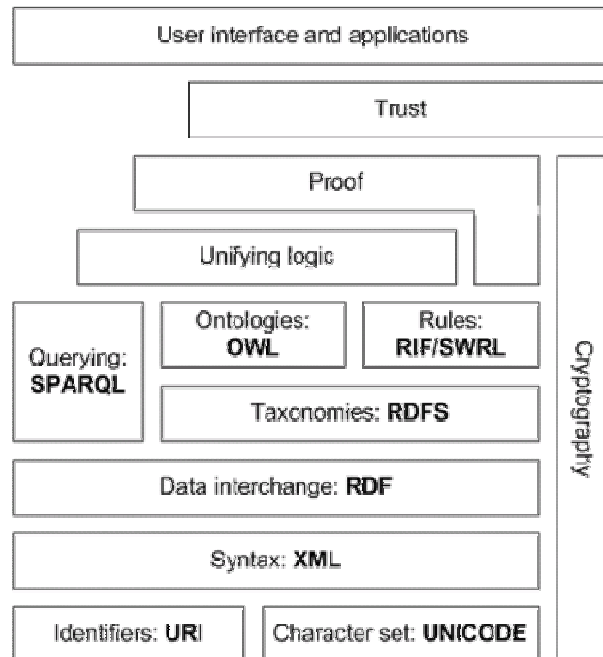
User interface and applications

Trust

Proof

Unifying logic

Querying: **SPARQL**

Ontologies: **OWL**

Rules: **RIF/SWRL**

Taxonomies: **RDFS**

Data interchange: **RDF**

Syntax: **XML**

Identifiers: **URI**

Character set: **UNICODE**

Cryptography